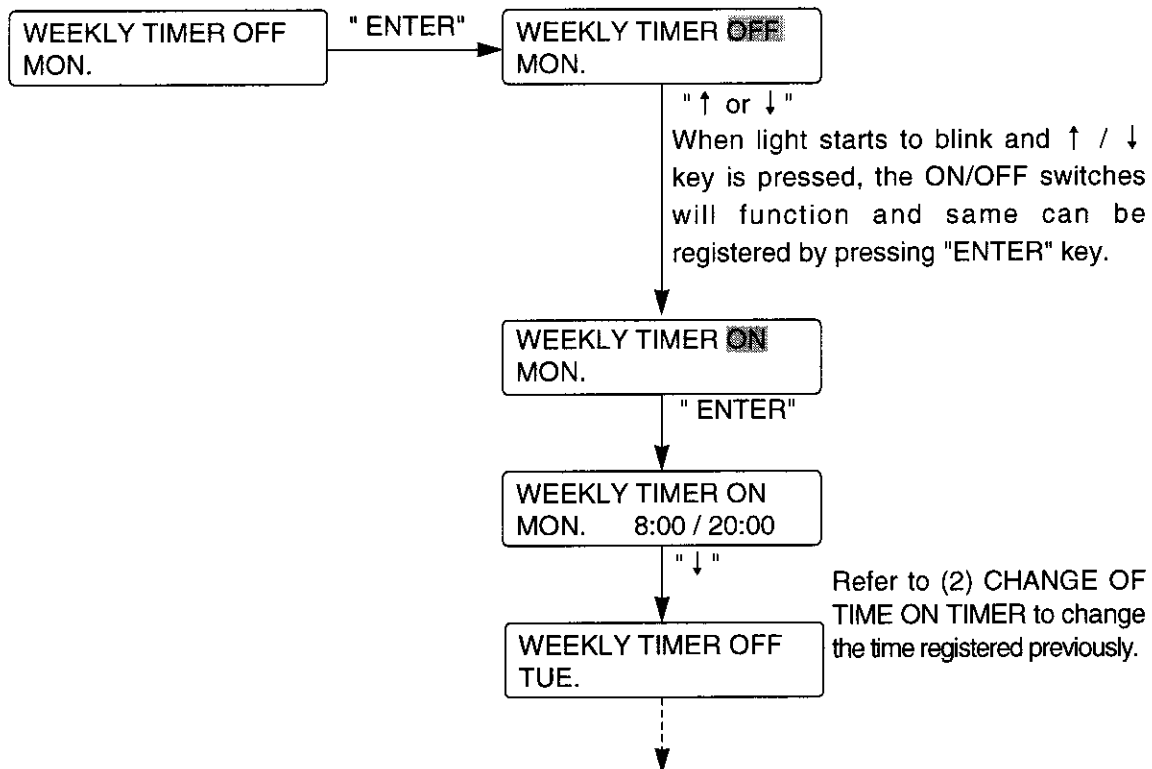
WEEKLY TIMER OFF
MON.

" ENTER"

WEEKLY TIMER OFF
MON.

" ↑ or ↓ "

When light starts to blink and ↑ / ↓ key is pressed, the ON/OFF switches will function and same can be registered by pressing "ENTER" key.

WEEKLY TIMER ON
MON.

" ENTER"

WEEKLY TIMER ON
MON. 8:00 / 20:00

" ↓ "

Refer to (2) CHANGE OF TIME ON TIMER to change the time registered previously.

WEEKLY TIMER OFF
TUE.